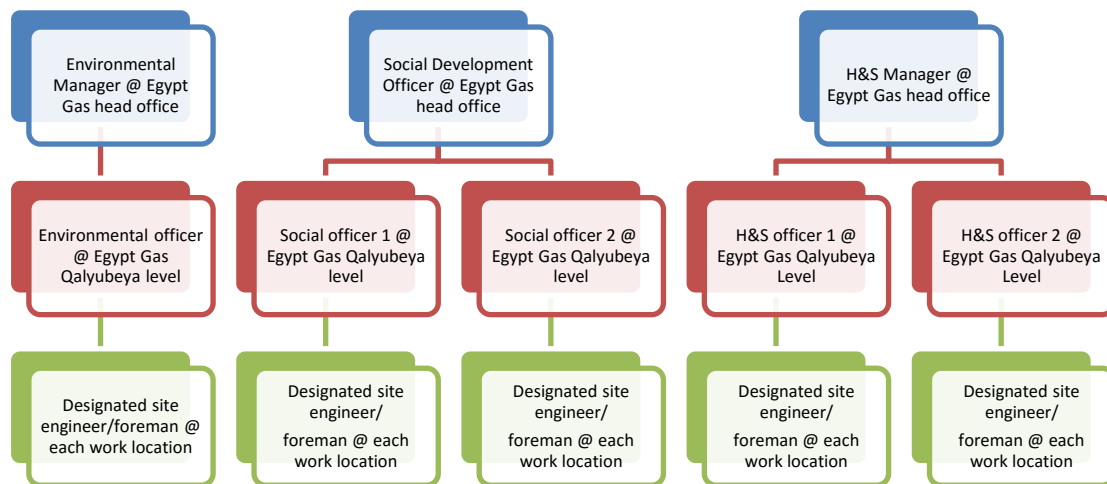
Environmental Manager @ Egypt Gas head office

Environmental officer @ Egypt Gas Qalyubeya level

Designated site engineer/foreman @ each work location

Social Development Officer @ Egypt Gas head office

Social officer 1 @ Egypt Gas Qalyubeya level

Designated site engineer/ foreman @ each work location

Social officer 2 @ Egypt Gas Qalyubeya level

Designated site engineer/ foreman @ each work location

H&S Manager @ Egypt Gas head office

H&S officer 1 @ Egypt Gas Qalyubeya Level

Designated site engineer/ foreman @ each work location

H&S officer 2 @ Egypt Gas Qalyubeya Level

Designated site engineer/ foreman @ each work location